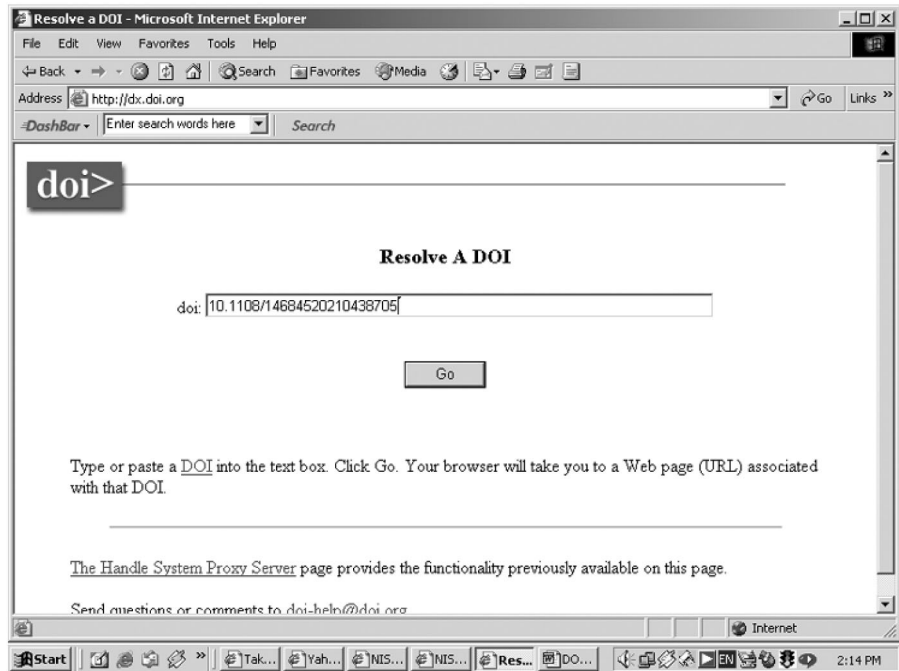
Resolve a DOI - Microsoft Internet Explorer

File Edit View Favorites Tools Help

Back Search Favorites Media

Address http://dx.doi.org

Go Links »

DashBar Enter search words here Search

doi>

Resolve A DOI

doi: 10.1108/14684520210438705

Go

Type or paste a DOI into the text box. Click Go. Your browser will take you to a Web page (URL) associated with that DOI.

The Handle System Proxy Server page provides the functionality previously available on this page.

Send questions or comments to doi-help@doi.org

Internet

Start Tak... Yah... NIS... NIS... Res... DO... EN 2:14 PM